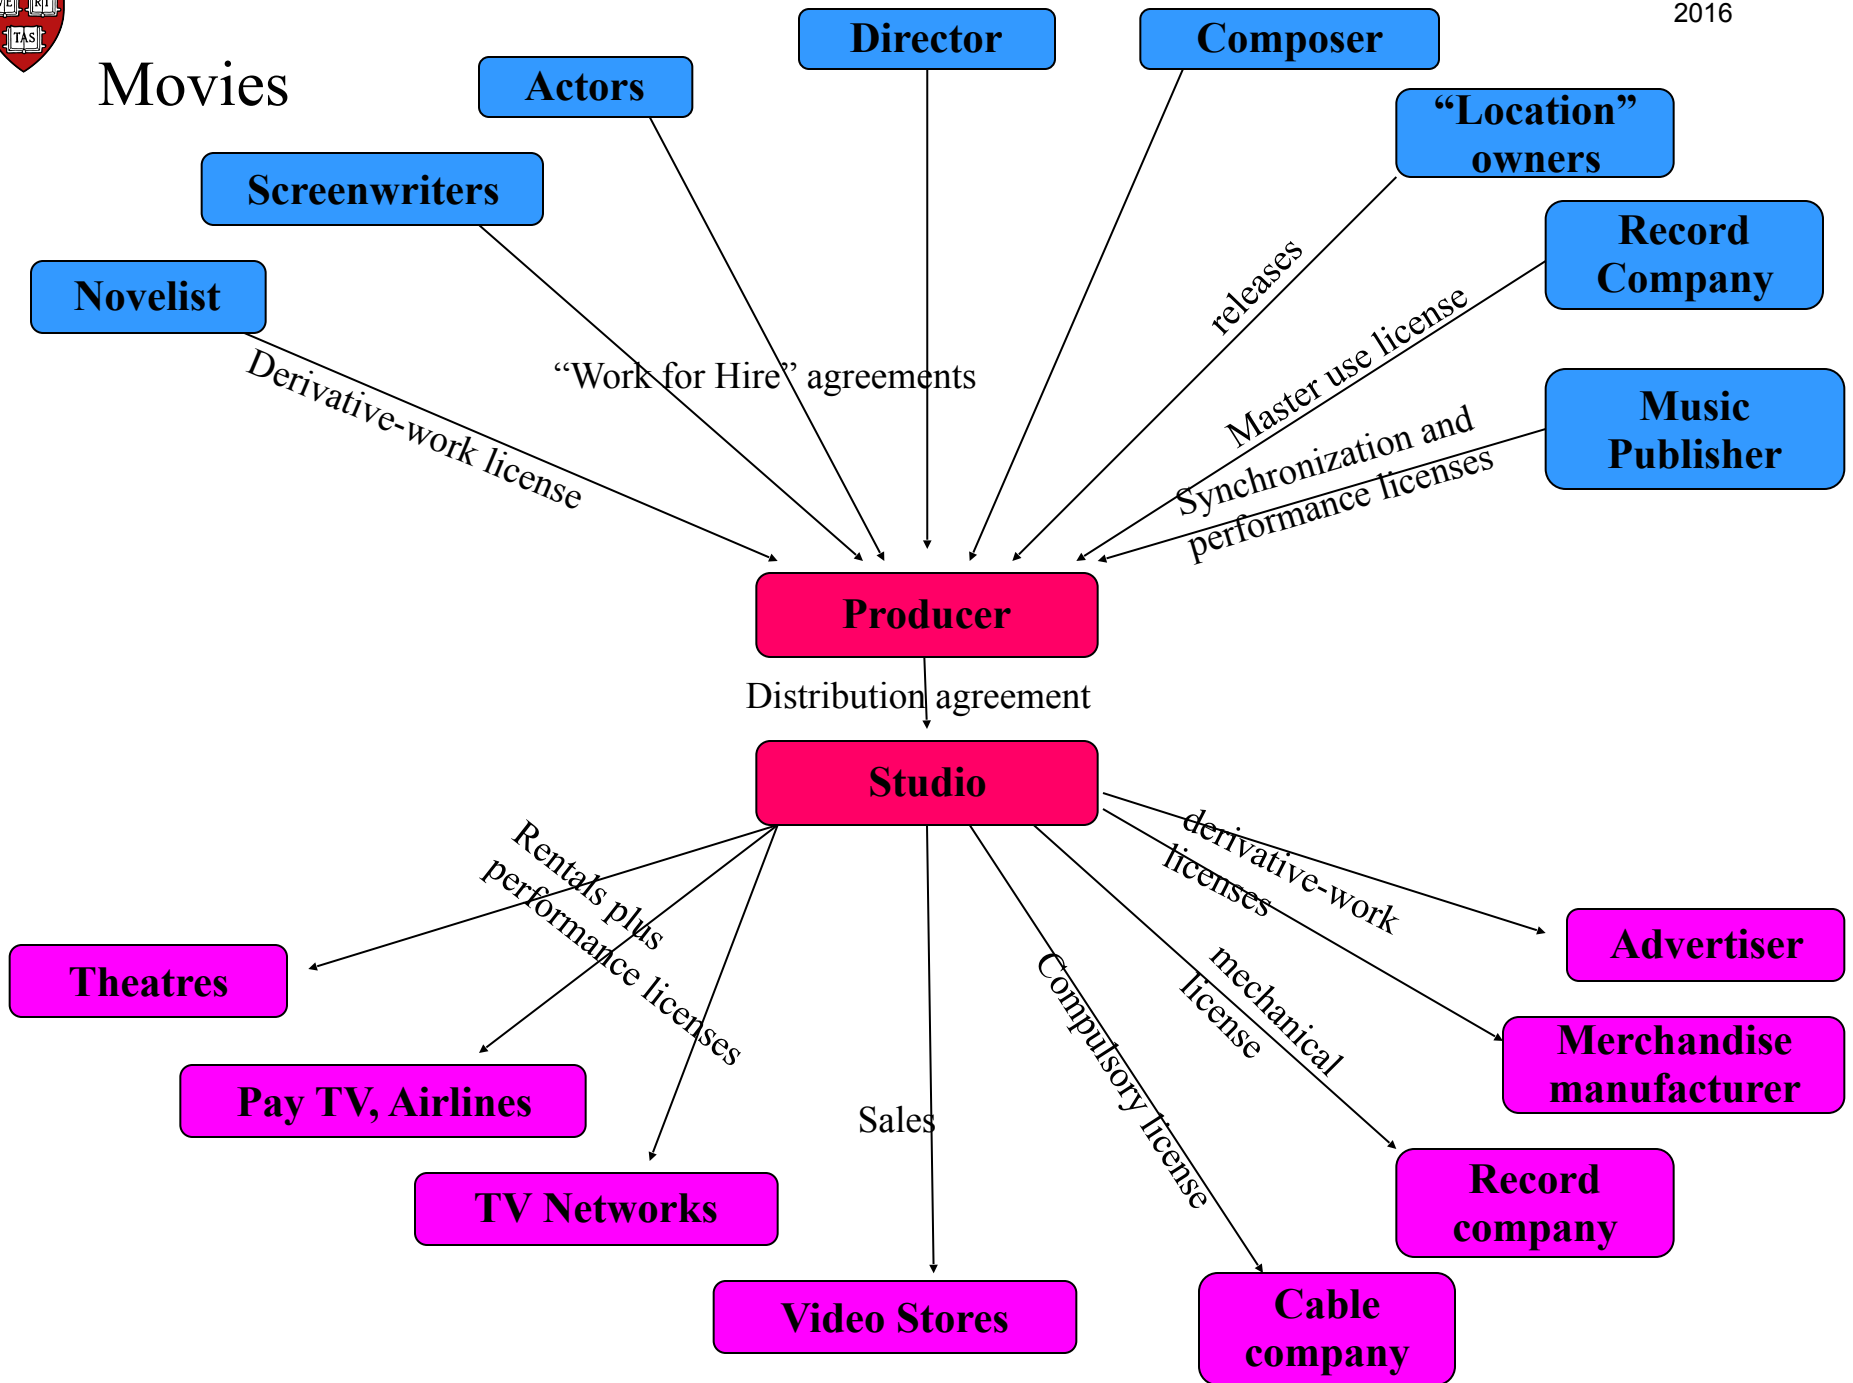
2016

Movies

Actors

Director

Composer

"Location" owners

Screenwriters

Record Company

Novelist

Music Publisher

Derivative-work license

"Work for Hire" agreements

releases

Master use license

Synchronization and performance licenses

Producer

Distribution agreement

Studio

Rentals plus performance licenses

derivative-work licenses

Theatres

Advertiser

Pay TV, Airlines

mechanical license

Compulsory license

Merchandise manufacturer

Sales

TV Networks

Record company

Video Stores

Cable company